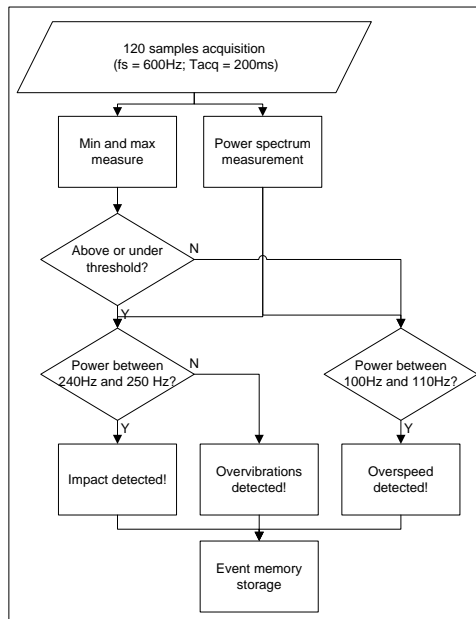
120 samples acquisition
(fs = 600Hz; Tacq = 200ms)

Min and max measure

Power spectrum measurement

Above or under threshold?

N

Y

Power between 240Hz and 250 Hz?

N

Power between 100Hz and 110Hz?

Y

Y

Impact detected!

Overvibrations detected!

Overspeed detected!

Event memory storage